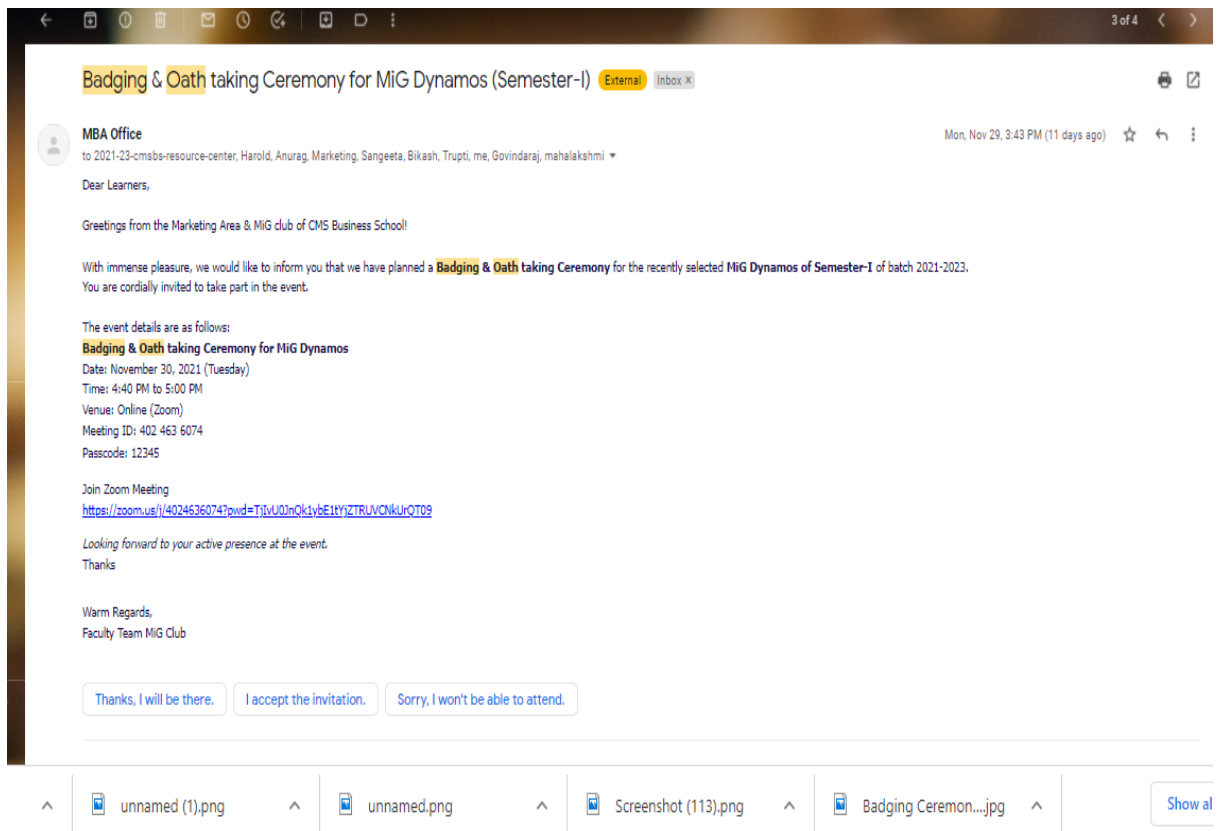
3 of 4

Badging & Oath taking Ceremony for MiG Dynamos (Semester-I) External Inbox ×

MBA Office
to 2021-23-cmsbs-resource-center, Harold, Anurag, Marketing, Sangeeta, Bikash, Trupti, me, Govindaraj, mahalakshmi

Mon, Nov 29, 3:43 PM (11 days ago)

Dear Learners,

Greetings from the Marketing Area & MiG club of CMS Business School!

With immense pleasure, we would like to inform you that we have planned a Badging & Oath taking Ceremony for the recently selected MiG Dynamos of Semester-I of batch 2021-2023.
You are cordially invited to take part in the event.

The event details are as follows:
Badging & Oath taking Ceremony for MiG Dynamos
Date: November 30, 2021 (Tuesday)
Time: 4:40 PM to 5:00 PM
Venue: Online (Zoom)
Meeting ID: 402 463 6074
Passcode: 12345

Join Zoom Meeting
https://zoom.us/j/4024636074?pwd=TjIvU0JnQk1ybE1tYjZTRUVCNkUrQT09

Looking forward to your active presence at the event.
Thanks

Warm Regards,
Faculty Team MiG Club

Thanks, I will be there. I accept the invitation. Sorry, I won't be able to attend.

unnamed (1).png unnamed.png Screenshot (113).png Badging Ceremon....jpg Show al